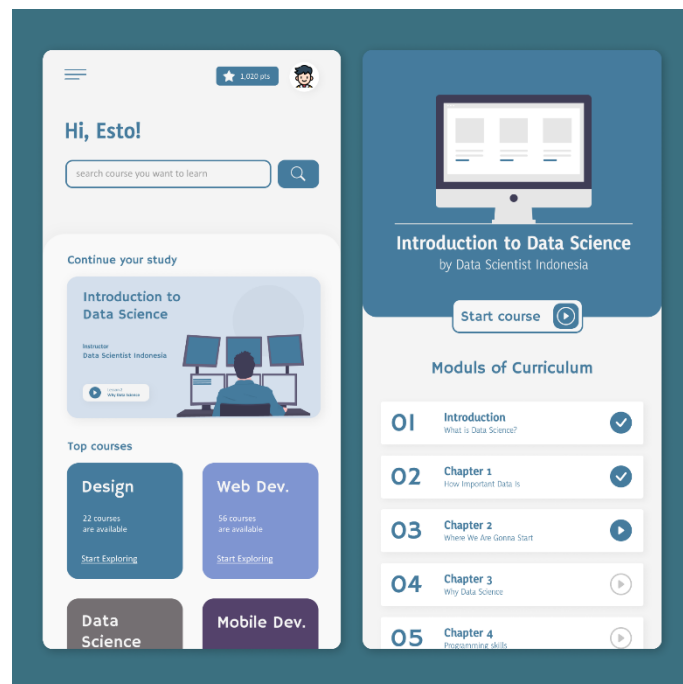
1,020 pts

Hi, Esto!

search course you want to learn

Continue your study

Introduction to Data Science

Instructor
Data Scientist Indonesia

Lesson 6
Why Data Science

Top courses

Design
22 courses are available
Start Exploring

Web Dev.
56 courses are available
Start Exploring

Data Science

Mobile Dev.

Introduction to Data Science
by Data Scientist Indonesia

Start course

Moduls of Curriculum

01 Introduction
What is Data Science?

02 Chapter 1
How Important Data Is

03 Chapter 2
Where We Are Gonna Start

04 Chapter 3
Why Data Science

05 Chapter 4
Programming skills